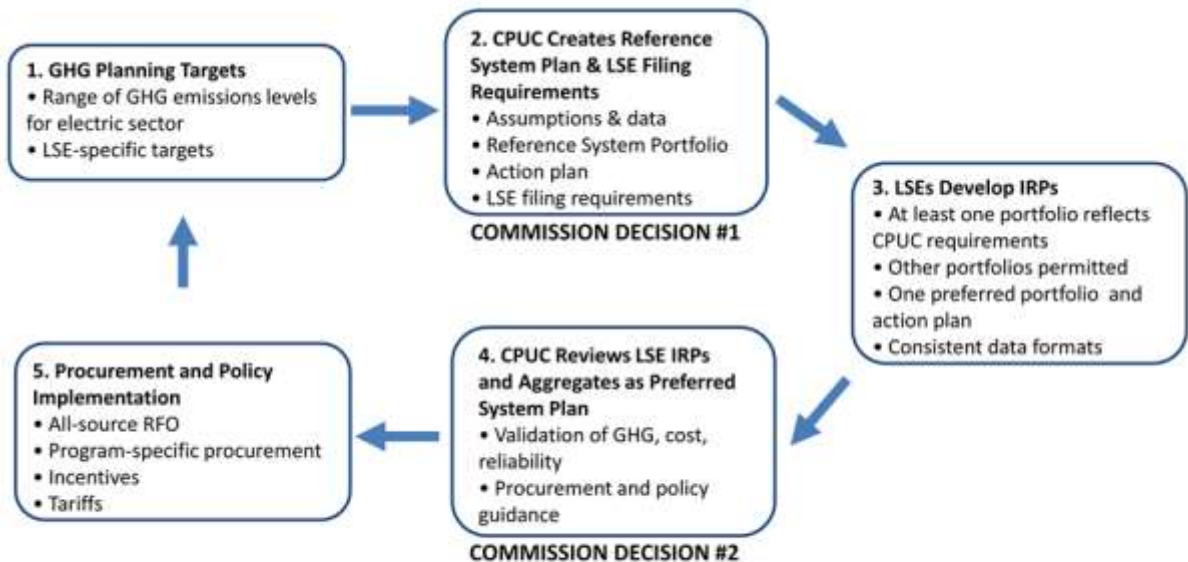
1. GHG Planning Targets
• Range of GHG emissions levels for electric sector
• LSE-specific targets

2. CPUC Creates Reference System Plan & LSE Filing Requirements
• Assumptions & data
• Reference System Portfolio
• Action plan
• LSE filing requirements

COMMISSION DECISION #1

3. LSEs Develop IRPs
• At least one portfolio reflects CPUC requirements
• Other portfolios permitted
• One preferred portfolio and action plan
• Consistent data formats

4. CPUC Reviews LSE IRPs and Aggregates as Preferred System Plan
• Validation of GHG, cost, reliability
• Procurement and policy guidance

COMMISSION DECISION #2

5. Procurement and Policy Implementation
• All-source RFO
• Program-specific procurement
• Incentives
• Tariffs